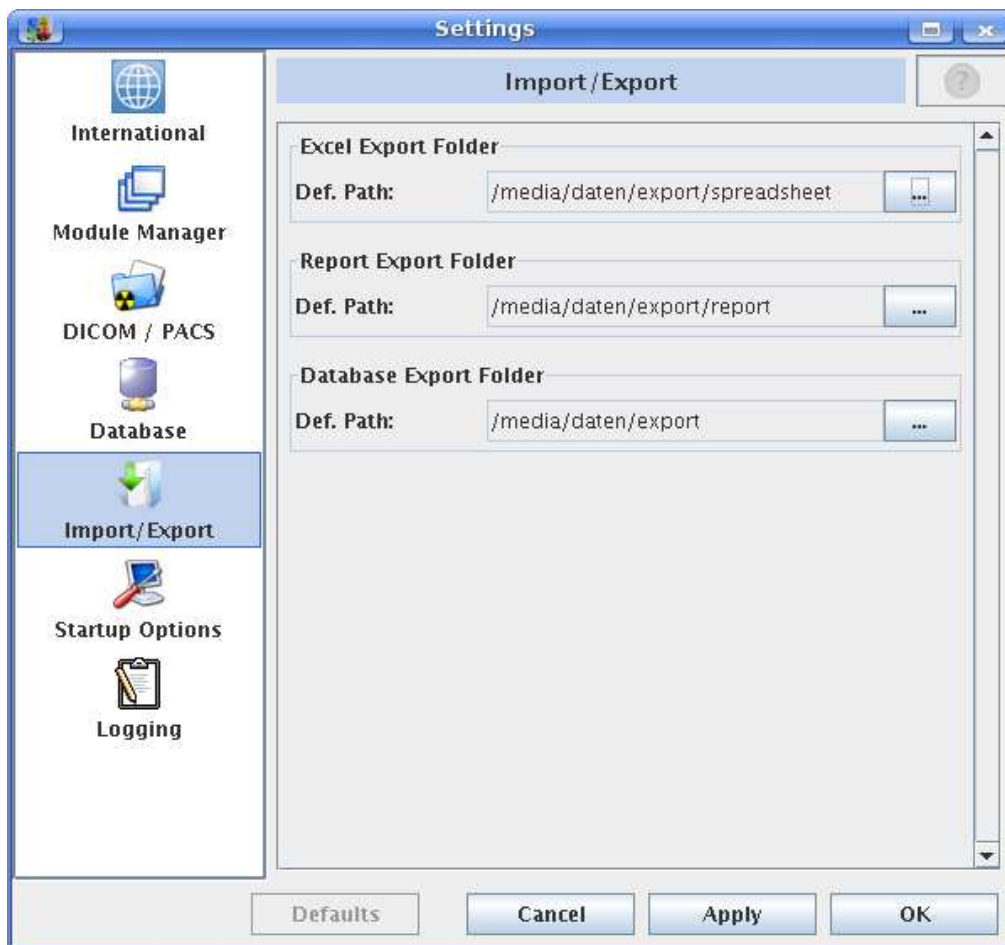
Settings

International

Module Manager

DICOM / PACS

Database

Import/Export

Startup Options

Logging

Import/Export

?

Excel Export Folder

Def. Path: /media/daten/export/spreadsheet ...

Report Export Folder

Def. Path: /media/daten/export/report ...

Database Export Folder

Def. Path: /media/daten/export ...

Defaults Cancel Apply OK